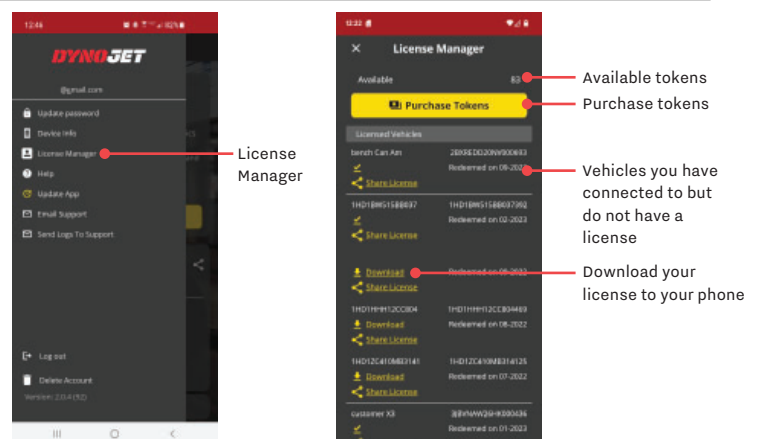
12:46

DYNOJET

@gmail.com

Update password

Device Info

License Manager

Help

Update App

Email Support

Send Logs To Support

Log out

Delete Account

Version: 2.0.4 (52)

License Manager

12:32

License Manager

Available 83

Purchase Tokens

Licensed Vehicles

bench Can Am 2BXREDD20NV000693

Share License Redeemed on 09-2023

1HD1BM515BB837 1HD1BM515BB007392

Share License Redeemed on 02-2023

Download Redeemed on 09-2022

Share License

1HD1HHH12CC804 1HD1HHH12CC804469

Download Redeemed on 08-2022

Share License

1HD1ZC410MB3141 1HD1ZC410MB314125

Download Redeemed on 07-2022

Share License

customer X3 3JBVNAW26HK000436

Redeemed on 01-2023

Available tokens

Purchase tokens

Vehicles you have connected to but do not have a license

Download your license to your phone